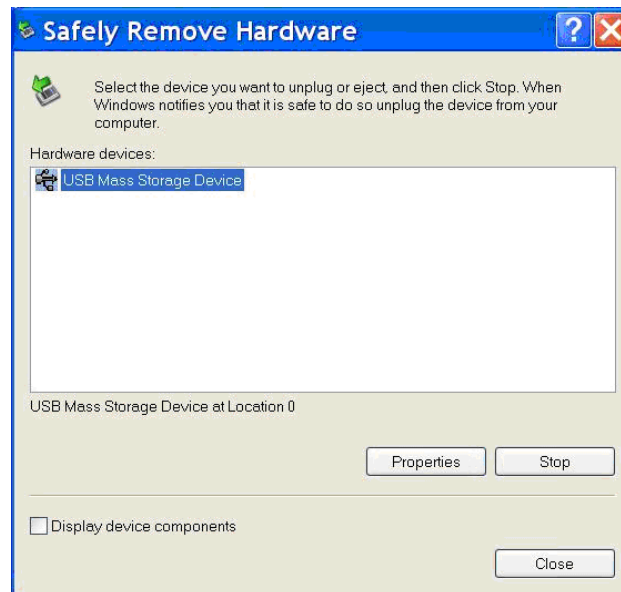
Safely Remove Hardware

?

Select the device you want to unplug or eject, and then click Stop. When Windows notifies you that it is safe to do so unplug the device from your computer.

Hardware devices:

USB Mass Storage Device

USB Mass Storage Device at Location 0

Properties

Stop

Display device components

Close